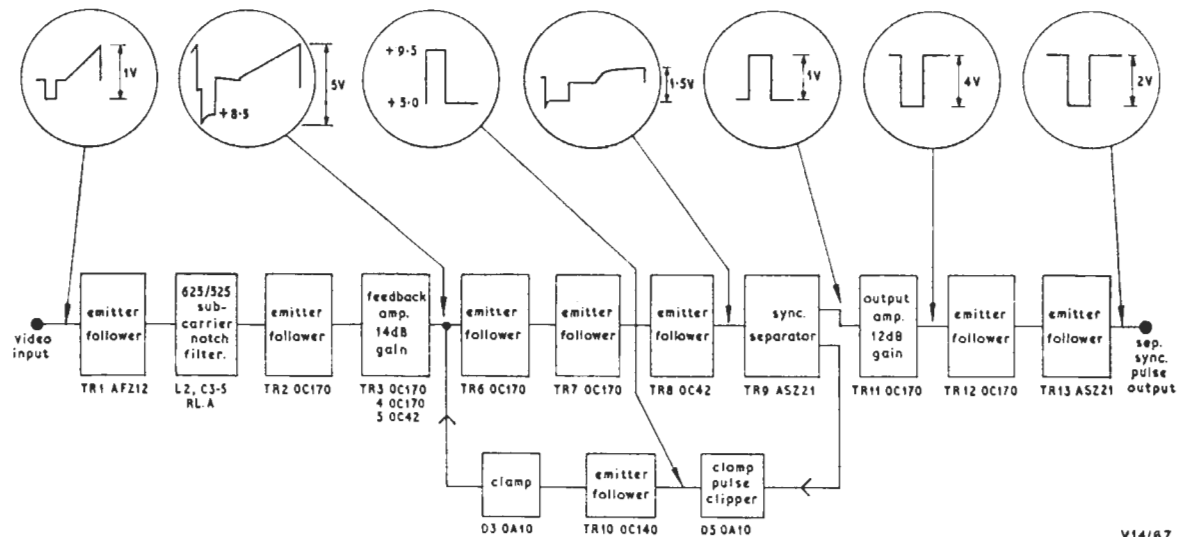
1V

5V

+8·5

+9·5

+5·0

1·5V

1V

4V

2V

video input

emitter follower

TR1 AFZ12

625/525 sub-carrier notch filter.

L2, C3-5 RL.A

emitter follower

TR2 OC170

feedback amp. 14dB gain

TR3 OC170
4 OC170
5 OC42

emitter follower

TR6 OC170

emitter follower

TR7 OC170

emitter follower

TR8 OC42

sync. separator

TR9 ASZ21

output amp. 12dB gain

TR11 OC170

emitter follower

TR12 OC170

emitter follower

TR13 ASZ21

sep. sync. pulse output

clamp

D3 OA10

emitter follower

TR10 OC140

clamp pulse clipper

D5 OA10

V14/67